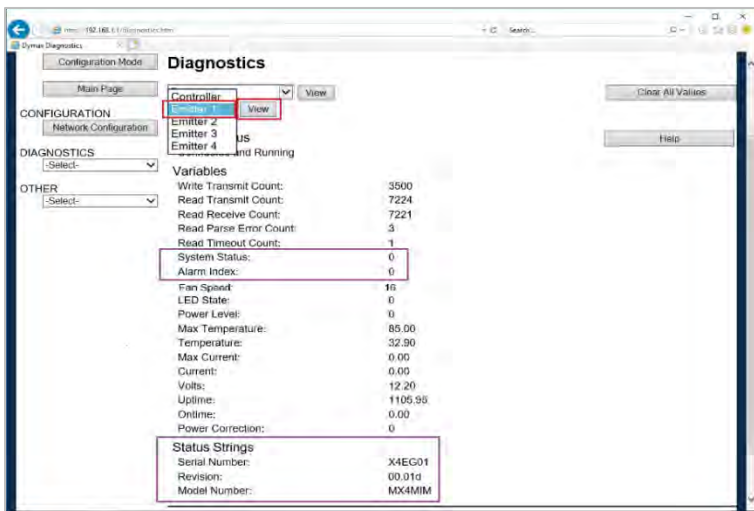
http://192.168.1.1/diagnostics.html
Search...
Dymax Diagnostics

Configuration Mode
Main Page
CONFIGURATION
Network Configuration
DIAGNOSTICS
-Select-
OTHER
-Select-

Diagnostics

View
Controller
Emitter 1
View
Emitter 2
Emitter 3
Emitter 4
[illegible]us
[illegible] and Running

Clear All Values
Help

Variables

| | |
|---|---|
| Write Transmit Count: | 3500 |
| Read Transmit Count: | 7224 |
| Read Receive Count: | 7221 |
| Read Parse Error Count: | 3 |
| Read Timeout Count: | 1 |
| System Status: | 0 |
| Alarm Index: | 0 |
| Fan Speed: | 16 |
| LED State: | 0 |
| Power Level: | 0 |
| Max Temperature: | 85.00 |
| Temperature: | 32.90 |
| Max Current: | 0.00 |
| Current: | 0.00 |
| Volts: | 12.20 |
| Uptime: | 1105.95 |
| Ontime: | 0.00 |
| Power Correction: | 0 |

Status Strings

| | |
|---|---|
| Serial Number: | X4EG01 |
| Revision: | 00.01d |
| Model Number: | MX4MIM |